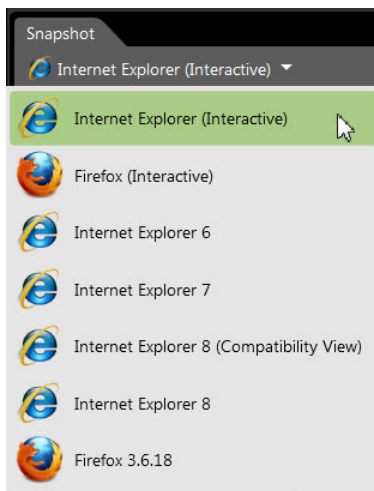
Snapshot
Internet Explorer (Interactive)

Internet Explorer (Interactive)
Firefox (Interactive)
Internet Explorer 6
Internet Explorer 7
Internet Explorer 8 (Compatibility View)
Internet Explorer 8
Firefox 3.6.18